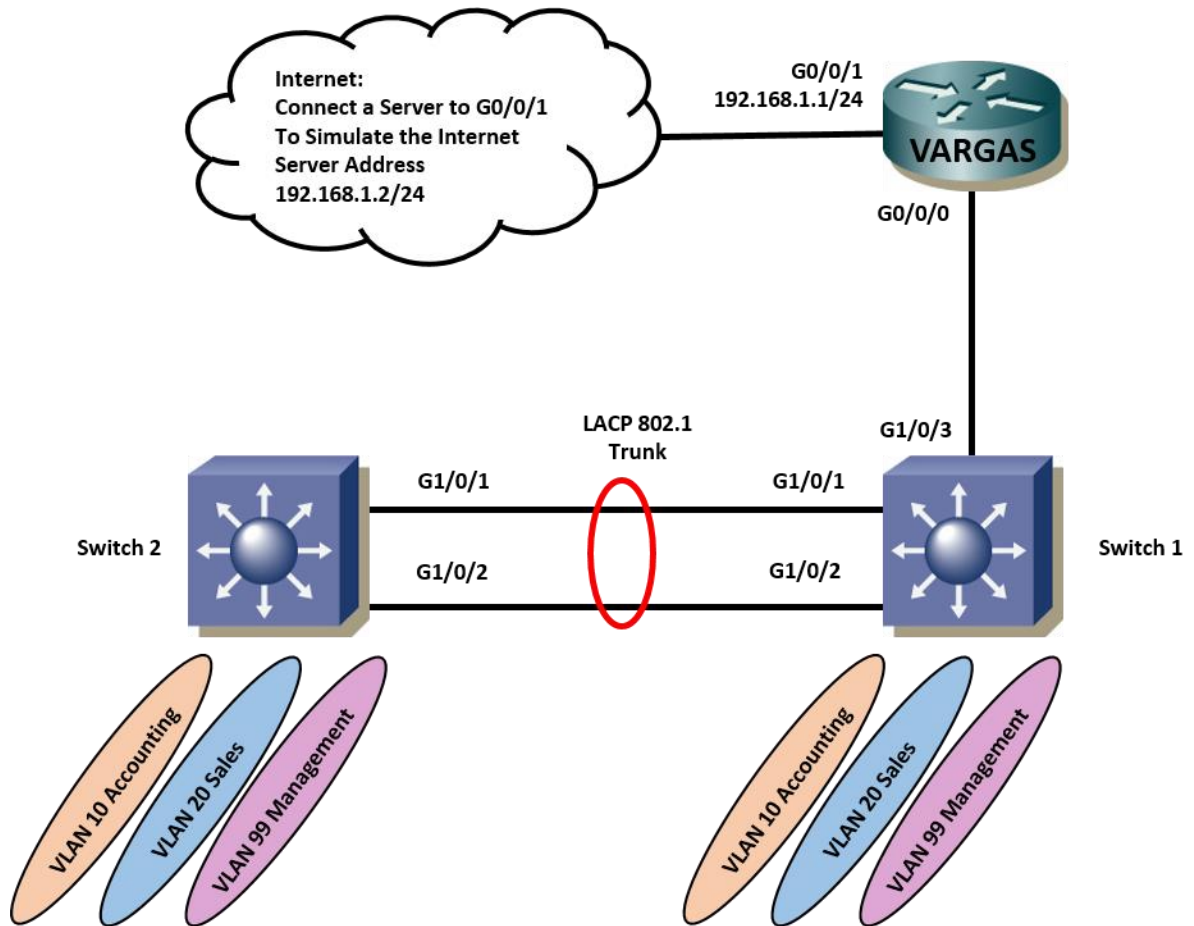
Internet:
Connect a Server to G0/0/1
To Simulate the Internet
Server Address
192.168.1.2/24

G0/0/1
192.168.1.1/24

VARGAS

G0/0/0

LACP 802.1
Trunk

G1/0/3

G1/0/1

G1/0/1

Switch 2

G1/0/2

G1/0/2

Switch 1

VLAN 10 Accounting

VLAN 20 Sales

VLAN 99 Management

VLAN 10 Accounting

VLAN 20 Sales

VLAN 99 Management